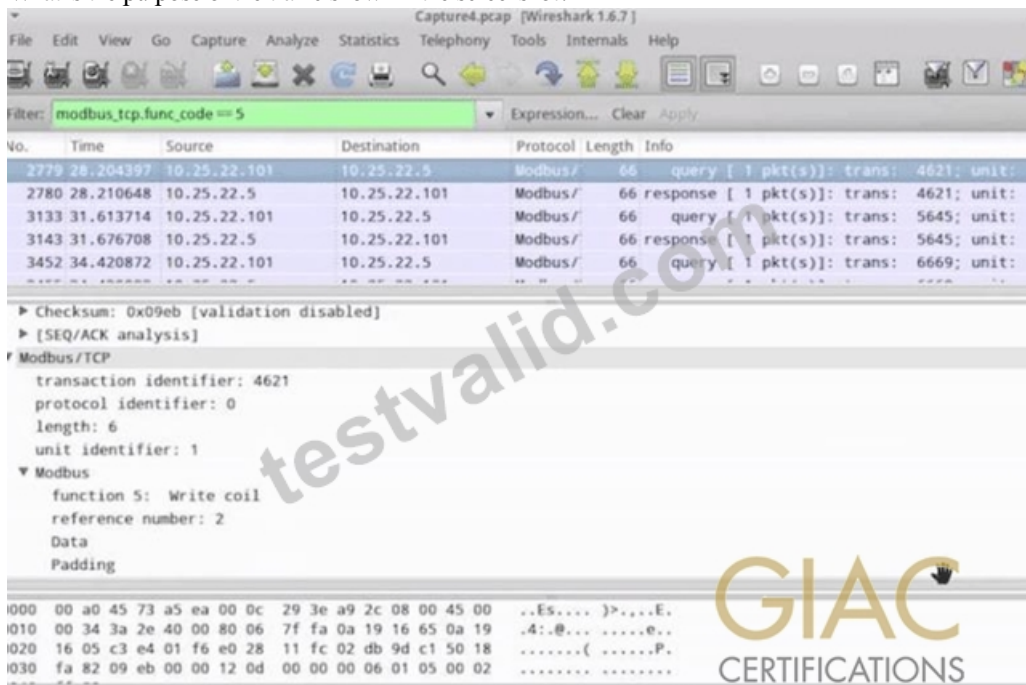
Capture4.pcap [Wireshark 1.6.7]

File Edit View Go Capture Analyze Statistics Telephony Tools Internals Help

Filter: modbus_tcp.func_code == 5 Expression... Clear Apply

| No. | Time | Source | Destination | Protocol | Length | Info |
|---|---|---|---|---|---|---|
| 2779 | 28.204397 | 10.25.22.101 | 10.25.22.5 | Modbus/ | 66 | query [ 1 pkt(s)]: trans: 4621; unit: |
| 2780 | 28.210648 | 10.25.22.5 | 10.25.22.101 | Modbus/ | 66 | response [ 1 pkt(s)]: trans: 4621; unit: |
| 3133 | 31.613714 | 10.25.22.101 | 10.25.22.5 | Modbus/ | 66 | query [ 1 pkt(s)]: trans: 5645; unit: |
| 3143 | 31.676708 | 10.25.22.5 | 10.25.22.101 | Modbus/ | 66 | response [ 1 pkt(s)]: trans: 5645; unit: |
| 3452 | 34.420872 | 10.25.22.101 | 10.25.22.5 | Modbus/ | 66 | query [ 1 pkt(s)]: trans: 6669; unit: |

▶ Checksum: 0x09eb [validation disabled]
▶ [SEQ/ACK analysis]
▼ Modbus/TCP
transaction identifier: 4621
protocol identifier: 0
length: 6
unit identifier: 1
▼ Modbus
function 5: Write coil
reference number: 2
Data
Padding

0000 00 a0 45 73 a5 ea 00 0c 29 3e a9 2c 08 00 45 00 ..Es.... )>.,..E.
0010 00 34 3a 2e 40 00 80 06 7f fa 0a 19 16 65 0a 19 .4:.@... .....e..
0020 16 05 c3 e4 01 f6 e0 28 11 fc 02 db 9d c1 50 18 .......( ......P.
0030 fa 82 09 eb 00 00 12 0d 00 00 00 06 01 05 00 02 ........ ........

testvalid.com

GIAC
CERTIFICATIONS